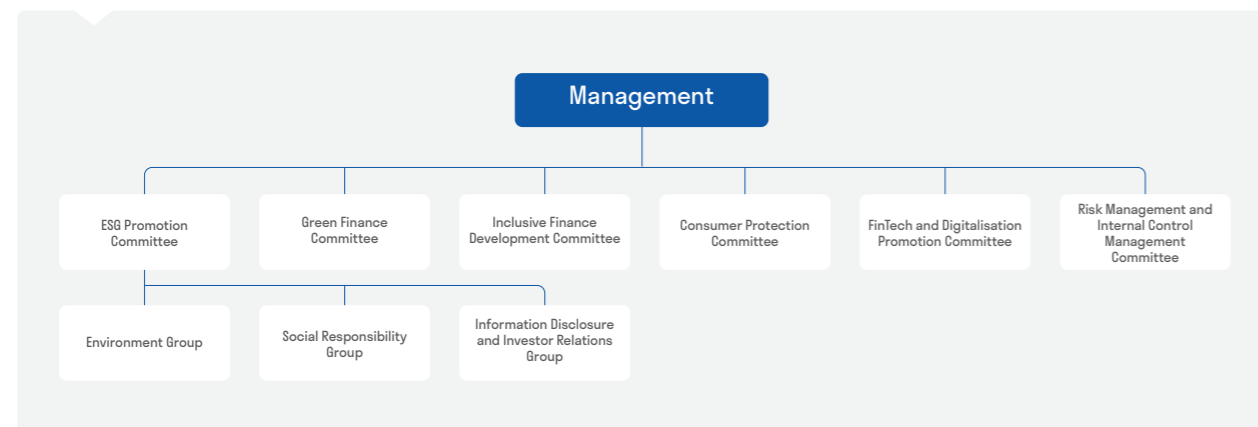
Management

ESG Promotion Committee

Green Finance Committee

Inclusive Finance Development Committee

Consumer Protection Committee

FinTech and Digitalisation Promotion Committee

Risk Management and Internal Control Management Committee

Environment Group

Social Responsibility Group

Information Disclosure and Investor Relations Group